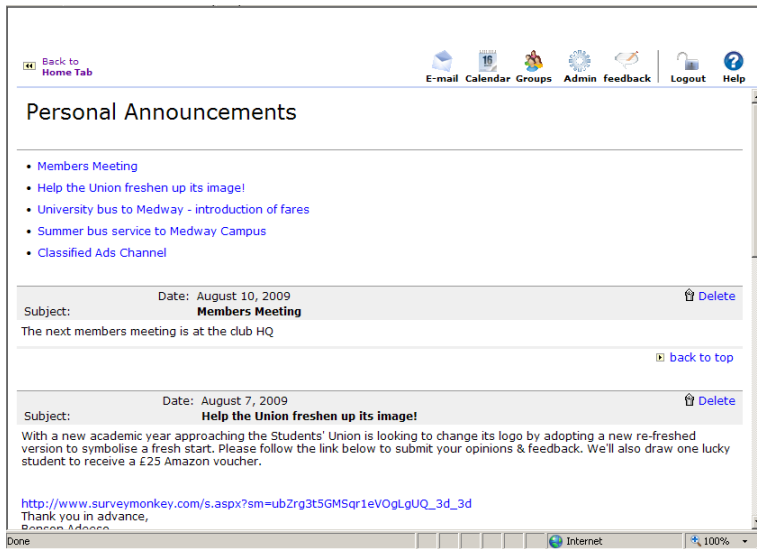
Back to
Home Tab

E-mail Calendar Groups Admin feedback Logout Help

Personal Announcements

• Members Meeting
• Help the Union freshen up its image!
• University bus to Medway - introduction of fares
• Summer bus service to Medway Campus
• Classified Ads Channel

Date: August 10, 2009
Subject: Members Meeting
Delete

The next members meeting is at the club HQ

back to top

Date: August 7, 2009
Subject: Help the Union freshen up its image!
Delete

With a new academic year approaching the Students' Union is looking to change its logo by adopting a new re-freshed version to symbolise a fresh start. Please follow the link below to submit your opinions & feedback. We'll also draw one lucky student to receive a £25 Amazon voucher.

http://www.surveymonkey.com/s.aspx?sm=ubZrg3t5GMSqr1eVOgLgUQ_3d_3d
Thank you in advance,
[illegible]

Done Internet 100%